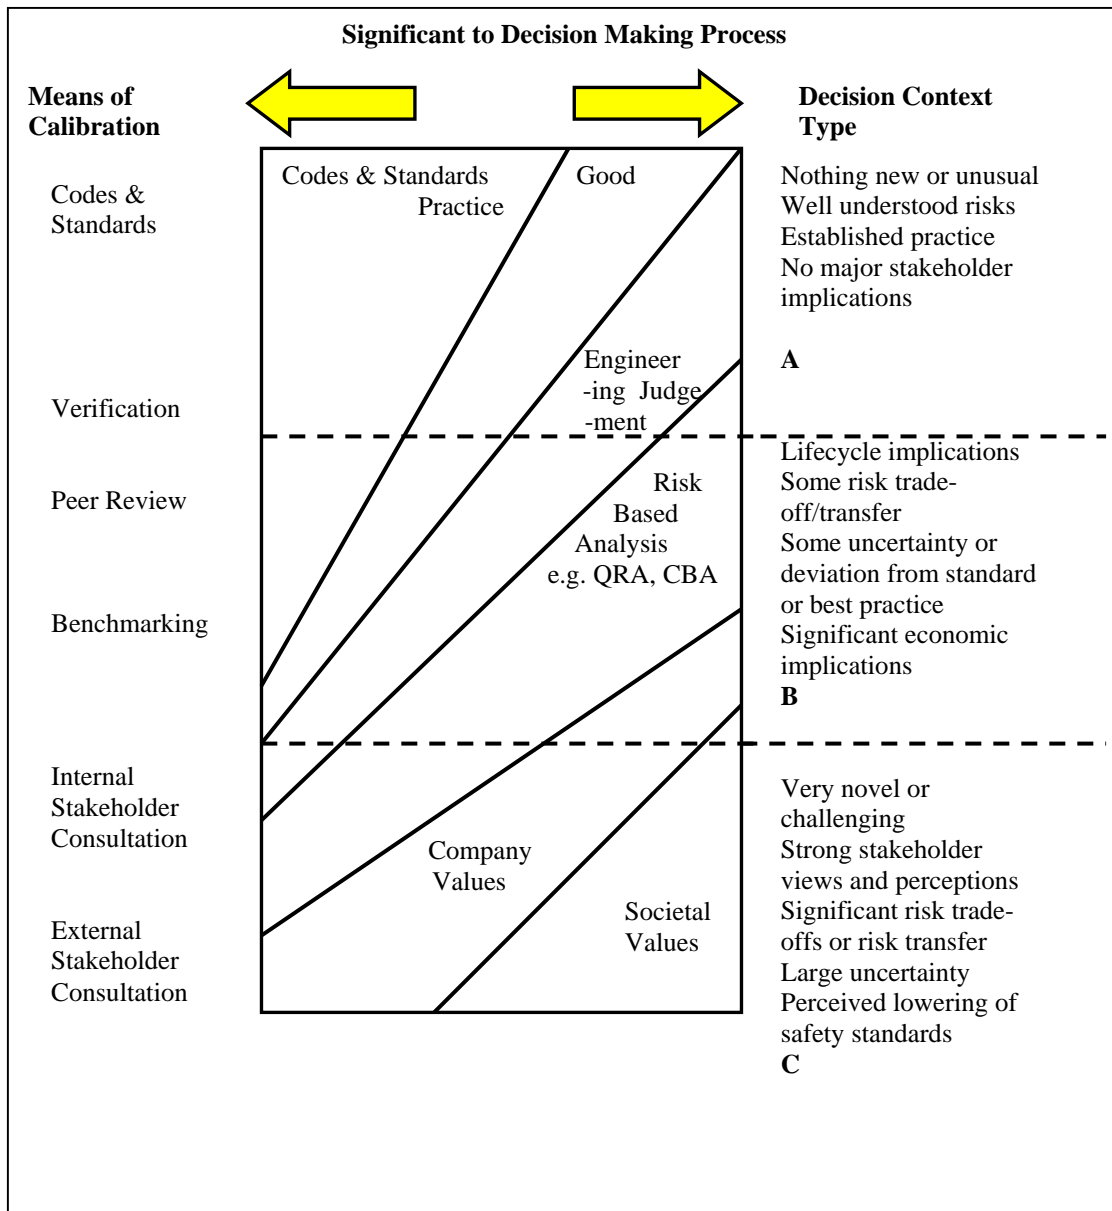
Significant to Decision Making Process

Means of Calibration

Decision Context Type

Codes & Standards

Verification

Peer Review

Benchmarking

Internal Stakeholder Consultation

External Stakeholder Consultation

Codes & Standards

Good Practice

Engineer-ing Judge-ment

Risk Based Analysis e.g. QRA, CBA

Company Values

Societal Values

Nothing new or unusual
Well understood risks
Established practice
No major stakeholder implications

A

Lifecycle implications
Some risk trade-off/transfer
Some uncertainty or deviation from standard or best practice
Significant economic implications
B

Very novel or challenging
Strong stakeholder views and perceptions
Significant risk trade-offs or risk transfer
Large uncertainty
Perceived lowering of safety standards
C